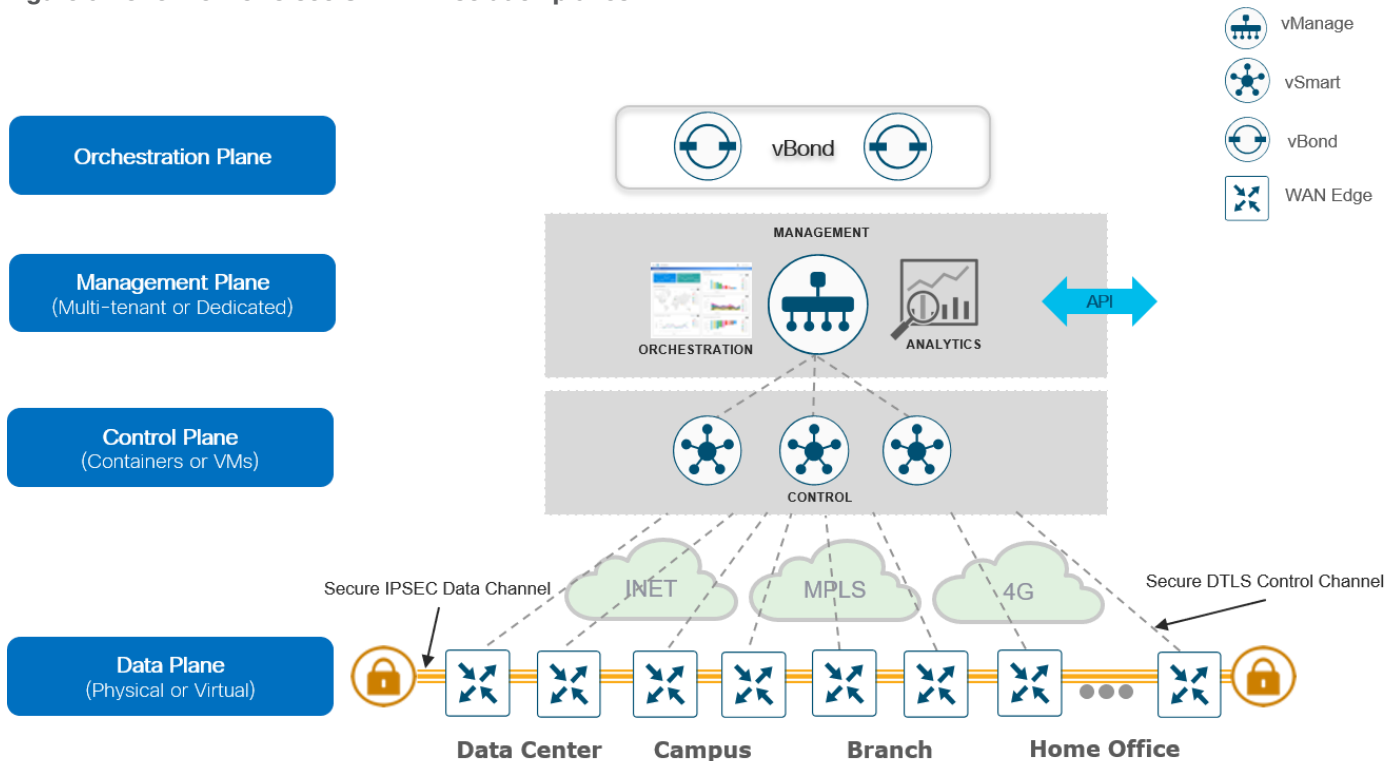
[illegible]

vManage
vSmart
vBond
WAN Edge

Orchestration Plane

vBond

Management Plane
(Multi-tenant or Dedicated)

MANAGEMENT
ORCHESTRATION
ANALYTICS
API

Control Plane
(Containers or VMs)

CONTROL

INET
MPLS
4G

Secure IPSEC Data Channel
Secure DTLS Control Channel

Data Plane
(Physical or Virtual)

Data Center
Campus
Branch
Home Office